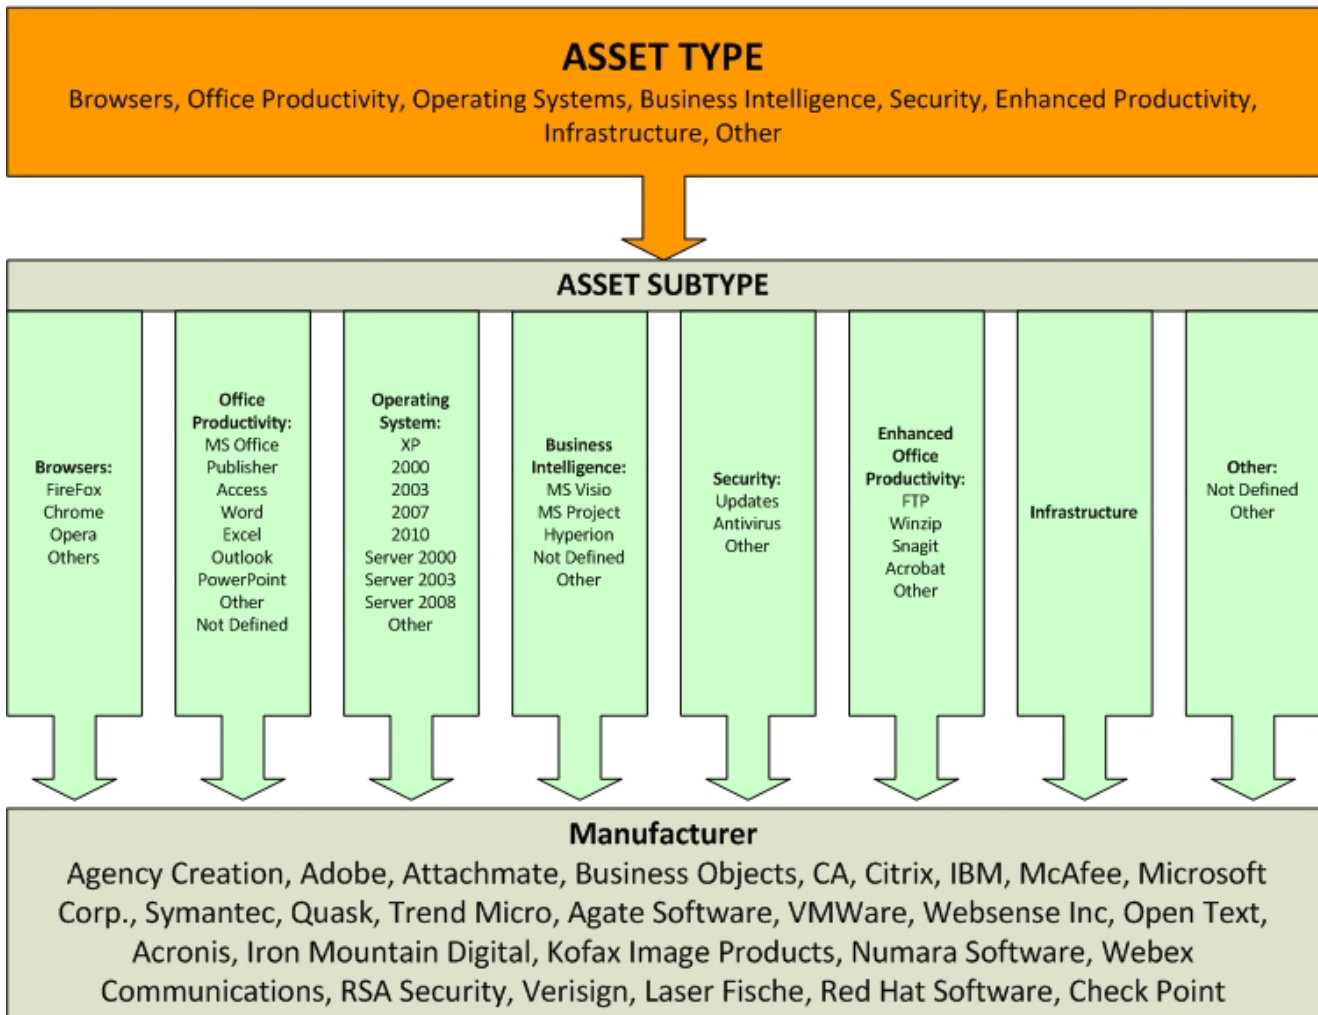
ASSET TYPE
Browsers, Office Productivity, Operating Systems, Business Intelligence, Security, Enhanced Productivity, Infrastructure, Other

ASSET SUBTYPE

Browsers:
FireFox
Chrome
Opera
Others

Office Productivity:
MS Office
Publisher
Access
Word
Excel
Outlook
PowerPoint
Other
Not Defined

Operating System:
XP
2000
2003
2007
2010
Server 2000
Server 2003
Server 2008
Other

Business Intelligence:
MS Visio
MS Project
Hyperion
Not Defined
Other

Security:
Updates
Antivirus
Other

Enhanced Office Productivity:
FTP
Winzip
Snagit
Acrobat
Other

Infrastructure

Other:
Not Defined
Other

Manufacturer
Agency Creation, Adobe, Attachmate, Business Objects, CA, Citrix, IBM, McAfee, Microsoft Corp., Symantec, Quask, Trend Micro, Agate Software, VMWare, Websense Inc, Open Text, Acronis, Iron Mountain Digital, Kofax Image Products, Numara Software, Webex Communications, RSA Security, Verisign, Laser Fische, Red Hat Software, Check Point